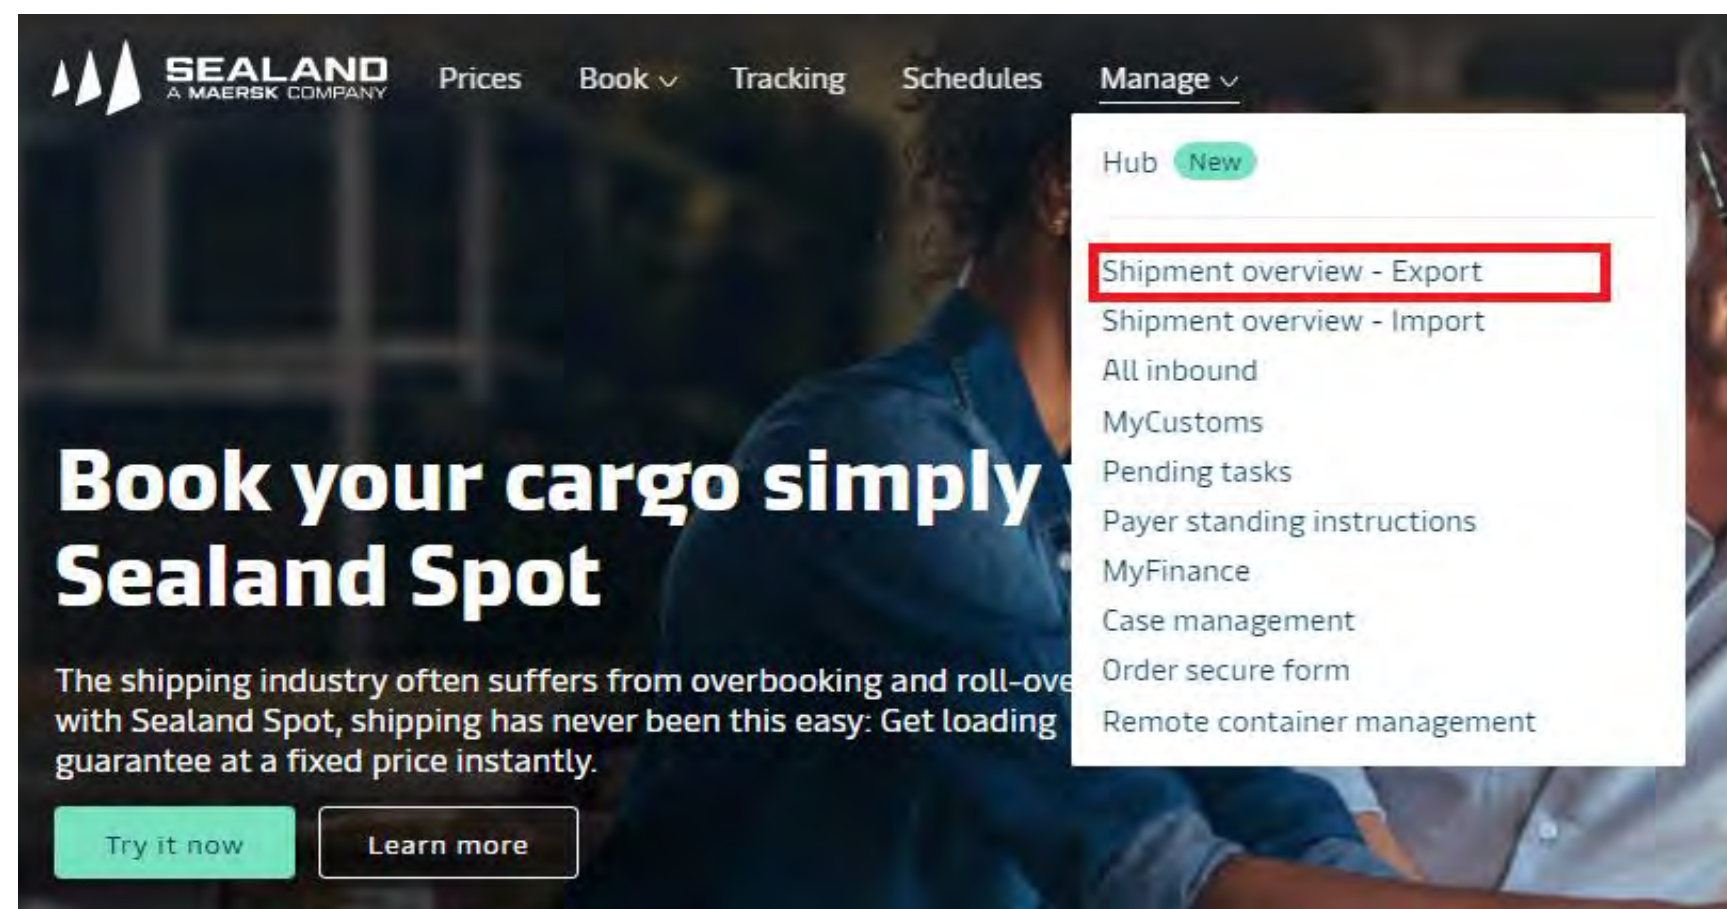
SEALAND
A MAERSK COMPANY

Prices Book Tracking Schedules Manage

Hub New

Shipment overview - Export
Shipment overview - Import
All inbound
MyCustoms
Pending tasks
Payer standing instructions
MyFinance
Case management
Order secure form
Remote container management

Book your cargo simply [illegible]
Sealand Spot

The shipping industry often suffers from overbooking and roll-ove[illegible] with Sealand Spot, shipping has never been this easy: Get loading guarantee at a fixed price instantly.

Try it now

Learn more